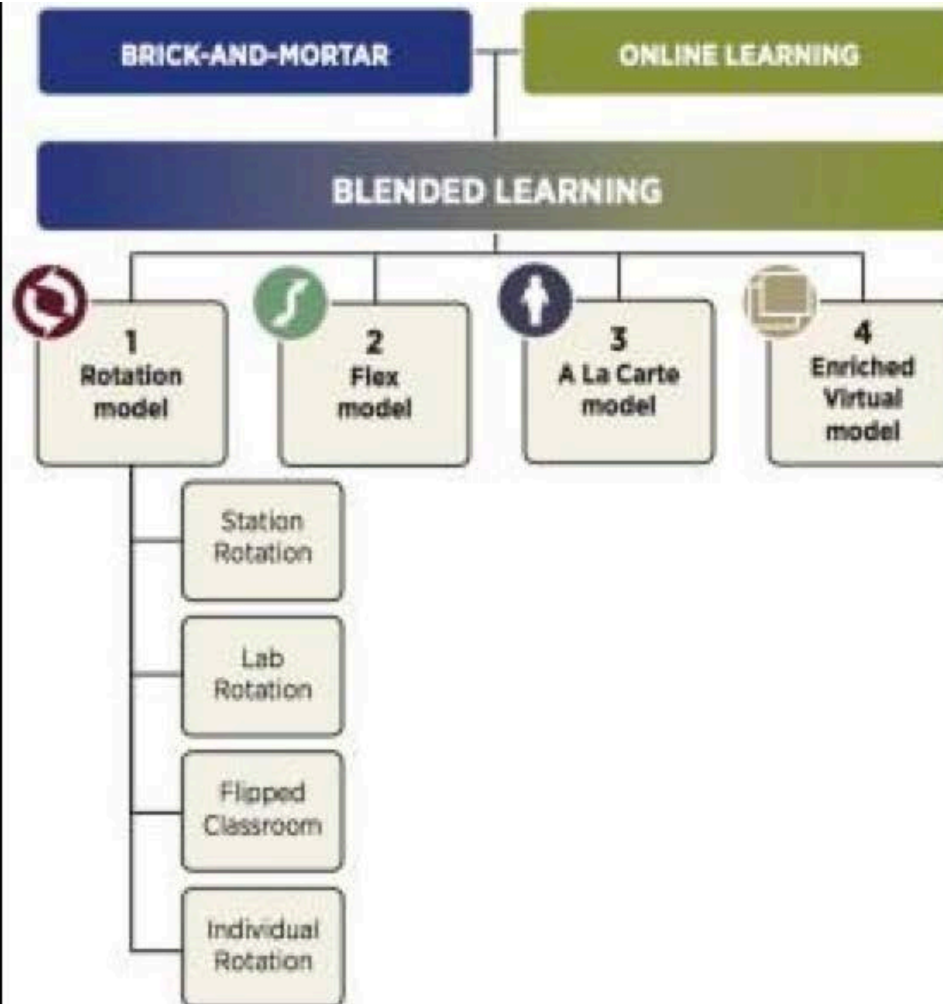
BRICK-AND-MORTAR

ONLINE LEARNING

BLENDED LEARNING

1
Rotation model

2
Flex model

3
A La Carte model

4
Enriched Virtual model

Station Rotation

Lab Rotation

Flipped Classroom

Individual Rotation